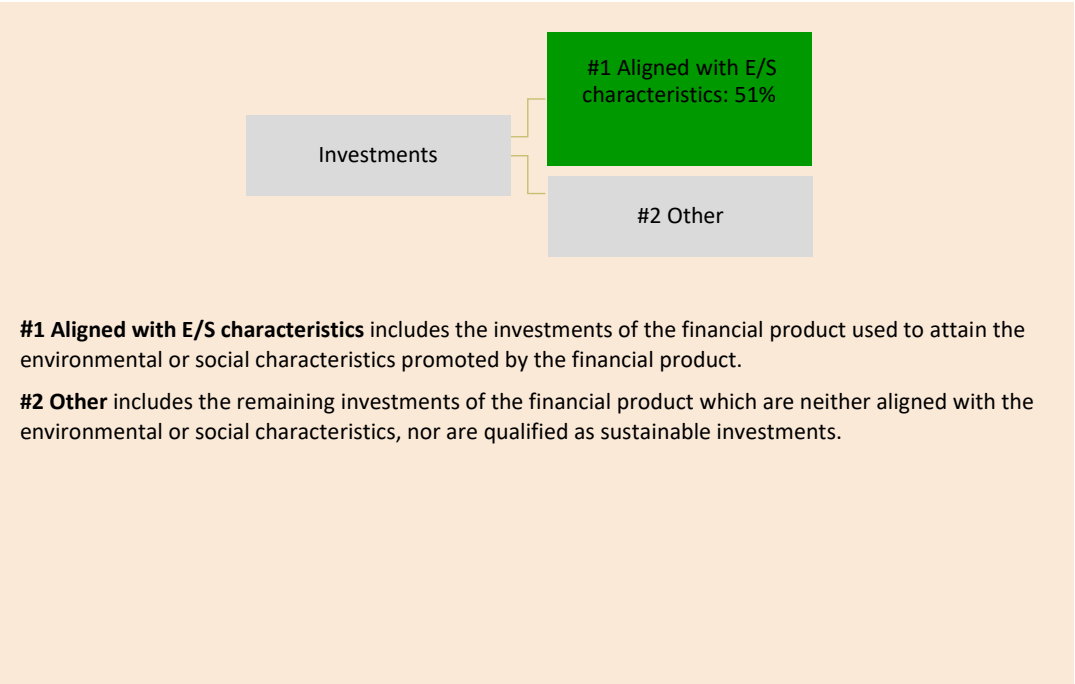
Investments

#1 Aligned with E/S characteristics: 51%

#2 Other

**#1 Aligned with E/S characteristics** includes the investments of the financial product used to attain the environmental or social characteristics promoted by the financial product.

**#2 Other** includes the remaining investments of the financial product which are neither aligned with the environmental or social characteristics, nor are qualified as sustainable investments.